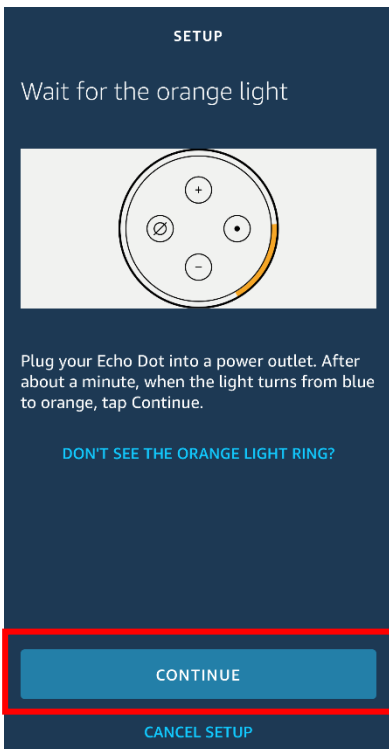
SETUP

Wait for the orange light

+

Ø

•

−

Plug your Echo Dot into a power outlet. After about a minute, when the light turns from blue to orange, tap Continue.

DON'T SEE THE ORANGE LIGHT RING?

CONTINUE

CANCEL SETUP